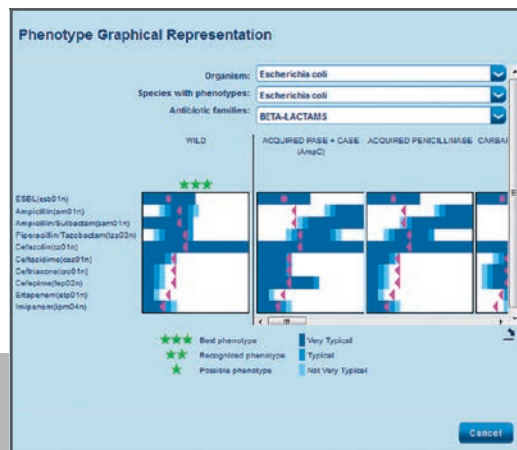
Phenotype Graphical Representation

Organism: Escherichia coli

Species with phenotypes: Escherichia coli

Antibiotic families: BETA-LACTAMS

WILD

ACQUIRED PASE + CASE (AmpC)

ACQUIRED PENICILLINASE

CARBA

ESBL(esb01n)
Ampicillin(am01n)
Ampicillin/Sulbactam(sam01n)
Piperacillin/Tazobactam(tzp03n)
Cefazolin(cz01n)
Ceftazidime(caz01n)
Ceftriaxone(cro01n)
Cefepime(fep02n)
Ertapenem(etp01n)
Imipenem(ipm04n)

Best phenotype
Recognized phenotype
Possible phenotype

Very Typical
Typical
Not Very Typical

Cancel